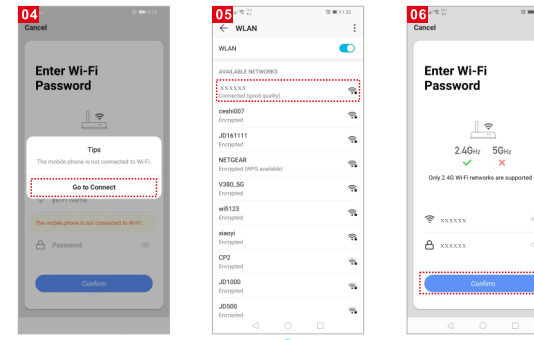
04
Cancel

Enter Wi-Fi Password

Tips
The mobile phone is not connected to Wi-Fi.
Go to Connect

The mobile phone is not connected to Wi-Fi.
Password
Confirm

05
WLAN
WLAN
AVAILABLE NETWORKS
XXXXXX
Connected (good quality)
ceshi007
Encrypted
JD161111
Encrypted
NETGEAR
Encrypted (WPS available)
V380_5G
Encrypted
wifi123
Encrypted
xiaoyi
Encrypted
CP2
Encrypted
JD1000
Encrypted
JD500
Encrypted

06
Cancel

Enter Wi-Fi Password

2.4GHz 5GHz
Only 2.4G Wi-Fi networks are supported

XXXXXX
XXXXXX
Confirm